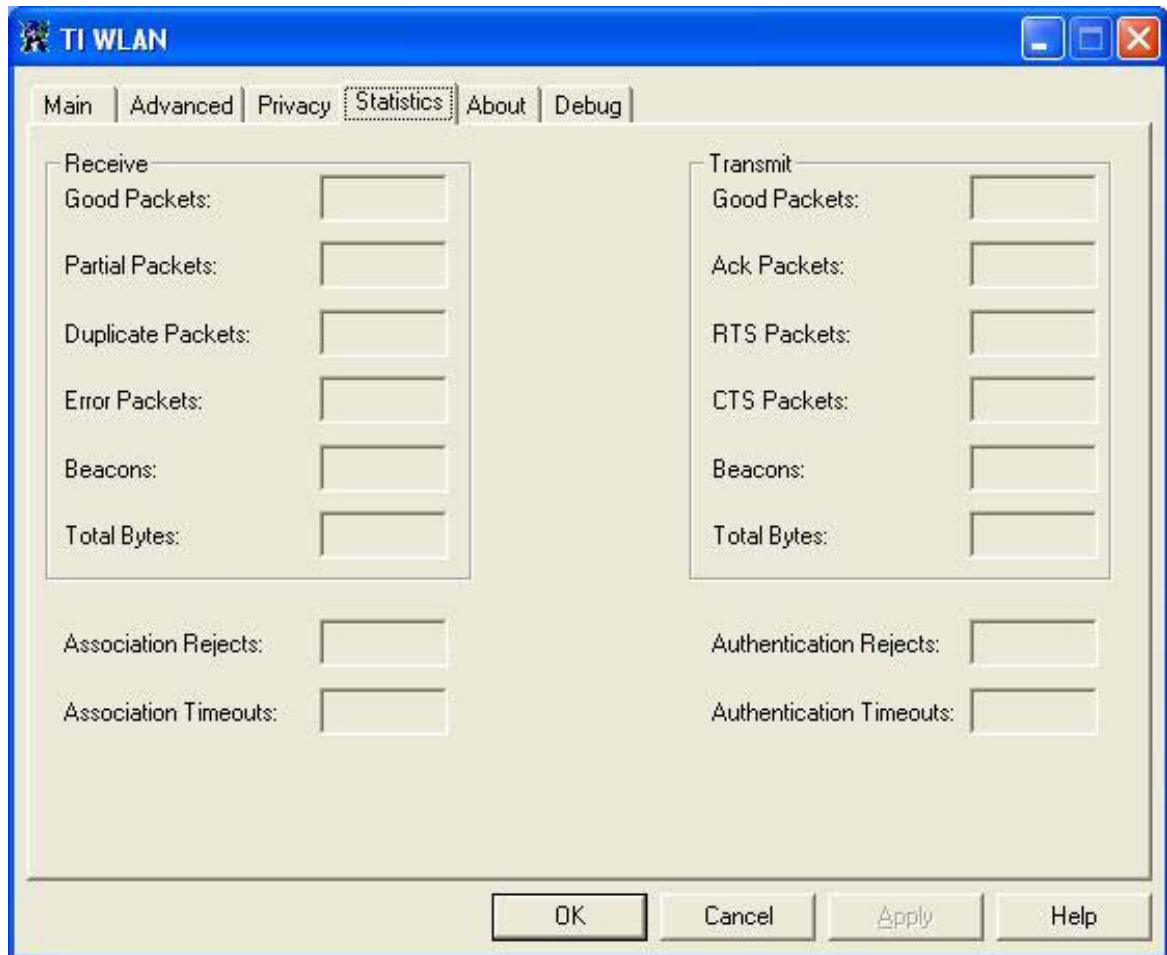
TI WLAN

Main | Advanced | Privacy | Statistics | About | Debug

Receive
Good Packets:
Partial Packets:
Duplicate Packets:
Error Packets:
Beacons:
Total Bytes:

Transmit
Good Packets:
Ack Packets:
RTS Packets:
CTS Packets:
Beacons:
Total Bytes:

Association Rejects:
Association Timeouts:

Authentication Rejects:
Authentication Timeouts:

OK | Cancel | Apply | Help